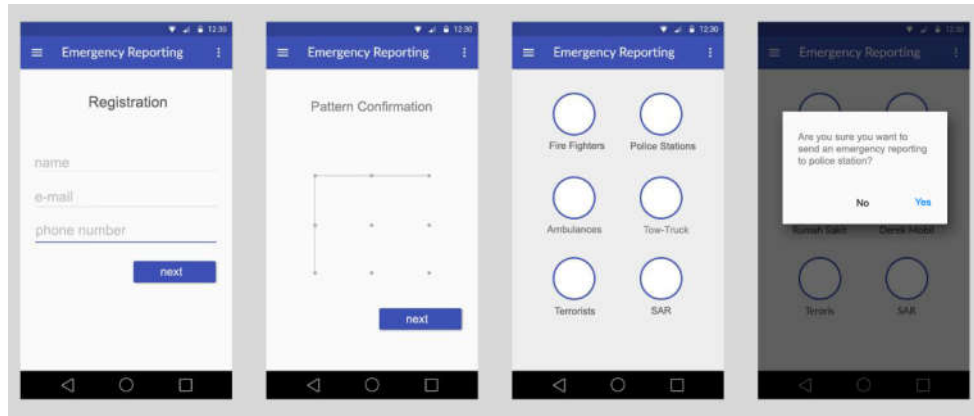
12:30
Emergency Reporting
Registration
name
e-mail
phone number
next

12:30
Emergency Reporting
Pattern Confirmation
next

12:30
Emergency Reporting
Fire Fighters
Police Stations
Ambulances
Tow-Truck
Terrorists
SAR

12:30
Emergency Reporting
Are you sure you want to send an emergency reporting to police station?
No
Yes
Rumah Sakit
Derek Mobil
Teroris
SAR